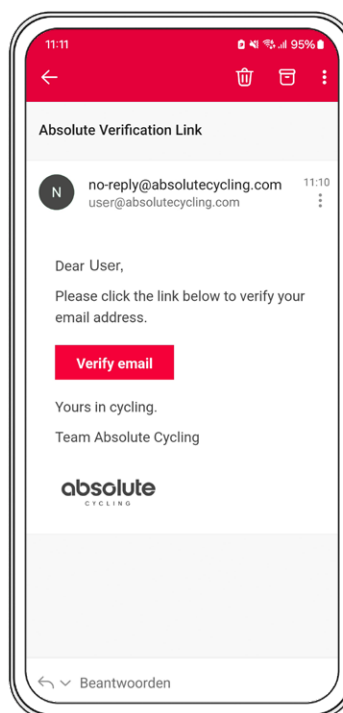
11:11

95%

Absolute Verification Link

N

no-reply@absolutecycling.com

user@absolutecycling.com

11:10

Dear User,

Please click the link below to verify your email address.

Verify email

Yours in cycling.

Team Absolute Cycling

absolute
CYCLING

Beantwoorden